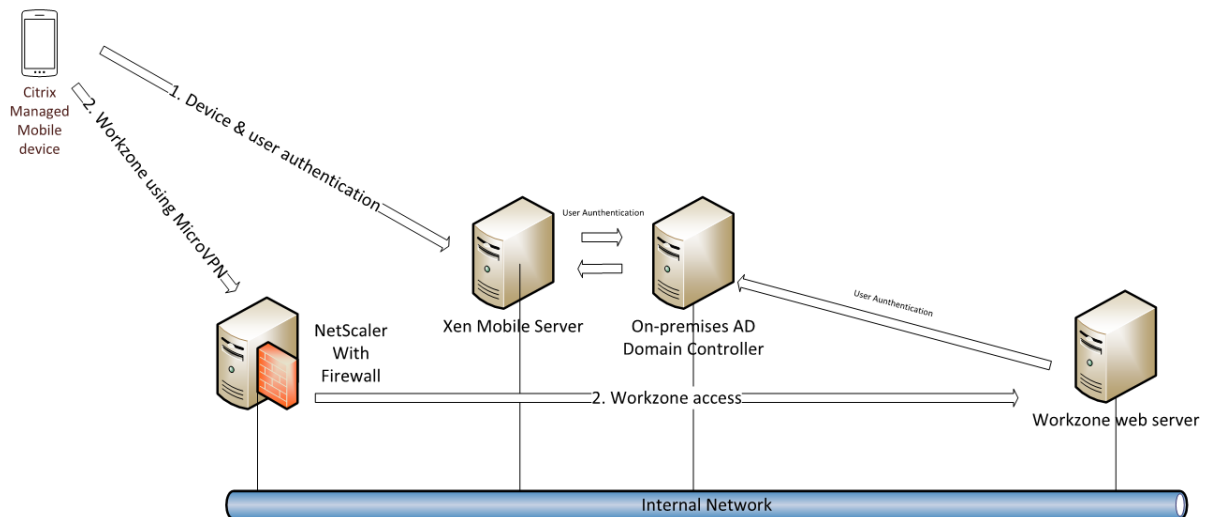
Citrix Managed Mobile device

1. Device & user authentication

2. Workzone using MicroVPN

User Aunthentication

Xen Mobile Server

On-premises AD Domain Controller

User Aunthentication

NetScaler With Firewall

2. Workzone access

Workzone web server

Internal Network